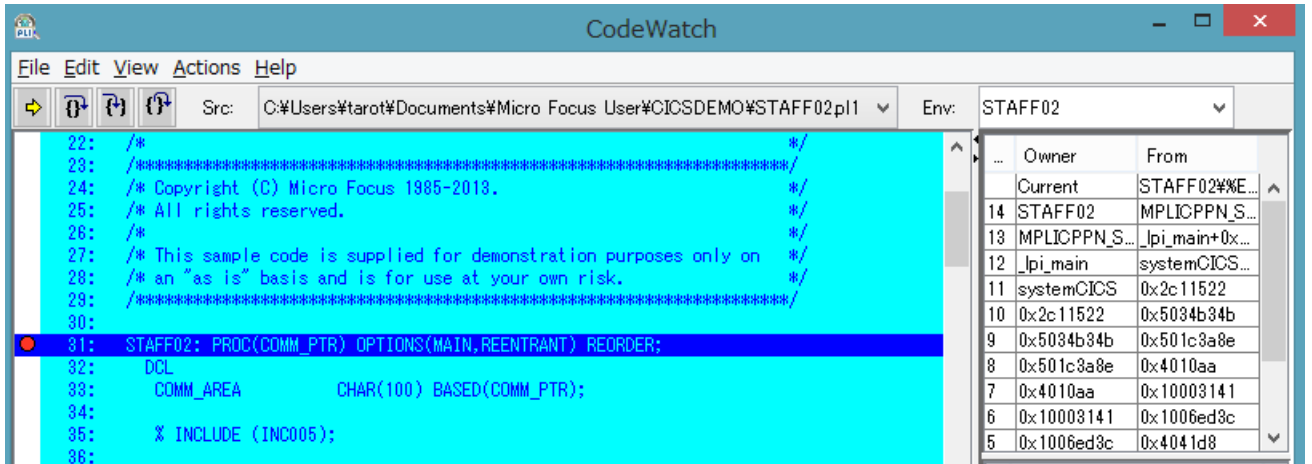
PLI

CodeWatch

File Edit View Actions Help

Src: C:¥Users¥tarot¥Documents¥Micro Focus User¥CICSDEMO¥STAFF02.pl1

Env: STAFF02

22: /* */
23: /*****************************************************************/
24: /* Copyright (C) Micro Focus 1985-2013. */
25: /* All rights reserved. */
26: /* */
27: /* This sample code is supplied for demonstration purposes only on */
28: /* an "as is" basis and is for use at your own risk. */
29: /*****************************************************************/
30:
31: STAFF02: PROC(COMM_PTR) OPTIONS(MAIN,REENTRANT) REORDER;
32: DCL
33: COMM_AREA CHAR(100) BASED(COMM_PTR);
34:
35: % INCLUDE (INC005);
36:

| ... | Owner | From |
|---|---|---|
| | Current | STAFF02¥%E... |
| 14 | STAFF02 | MPLICPPN_S... |
| 13 | MPLICPPN_S... | _lpi_main+0x... |
| 12 | _lpi_main | systemCICS... |
| 11 | systemCICS | 0x2c11522 |
| 10 | 0x2c11522 | 0x5034b34b |
| 9 | 0x5034b34b | 0x501c3a8e |
| 8 | 0x501c3a8e | 0x4010aa |
| 7 | 0x4010aa | 0x10003141 |
| 6 | 0x10003141 | 0x1006ed3c |
| 5 | 0x1006ed3c | 0x4041d8 |